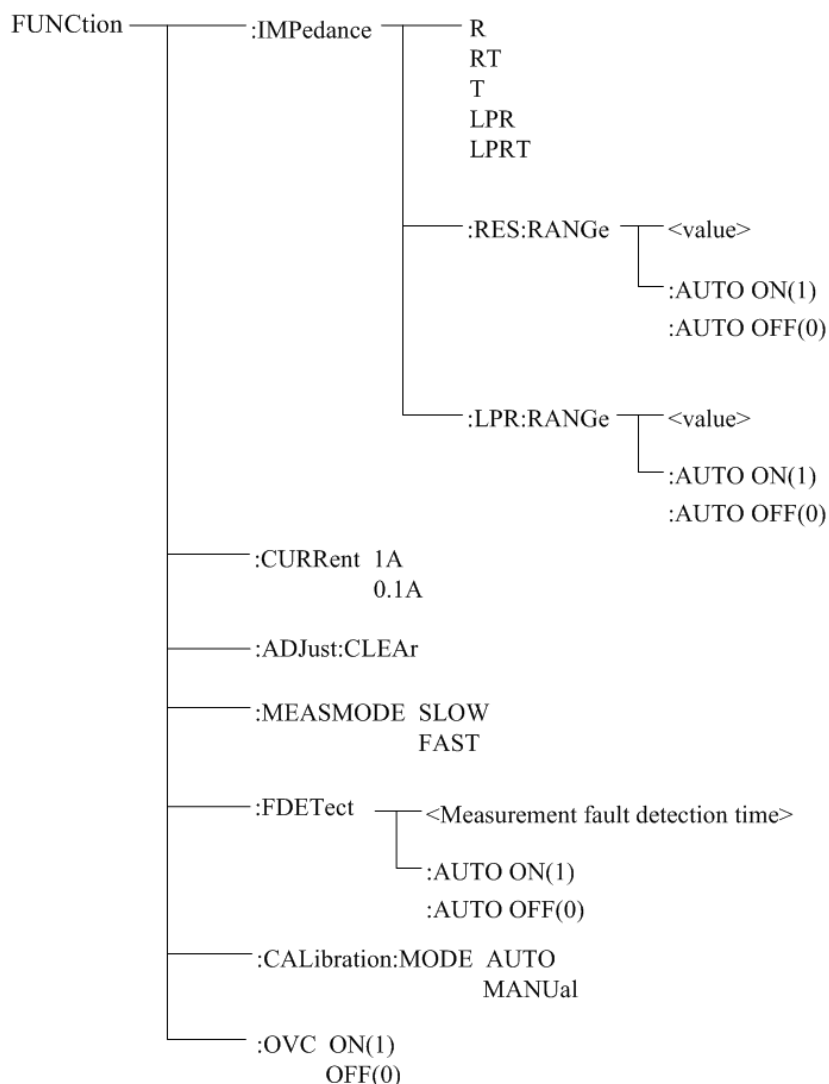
FUNCtion

:IMPedance

R
RT
T
LPR
LPRT

:RES:RANGe

<value>

:AUTO ON(1)
:AUTO OFF(0)

:LPR:RANGe

<value>

:AUTO ON(1)
:AUTO OFF(0)

:CURRent 1A
0.1A

:ADJust:CLEAr

:MEASMODE SLOW
FAST

:FDETect

<Measurement fault detection time>

:AUTO ON(1)
:AUTO OFF(0)

:CALibration:MODE AUTO
MANUal

:OVC ON(1)
OFF(0)